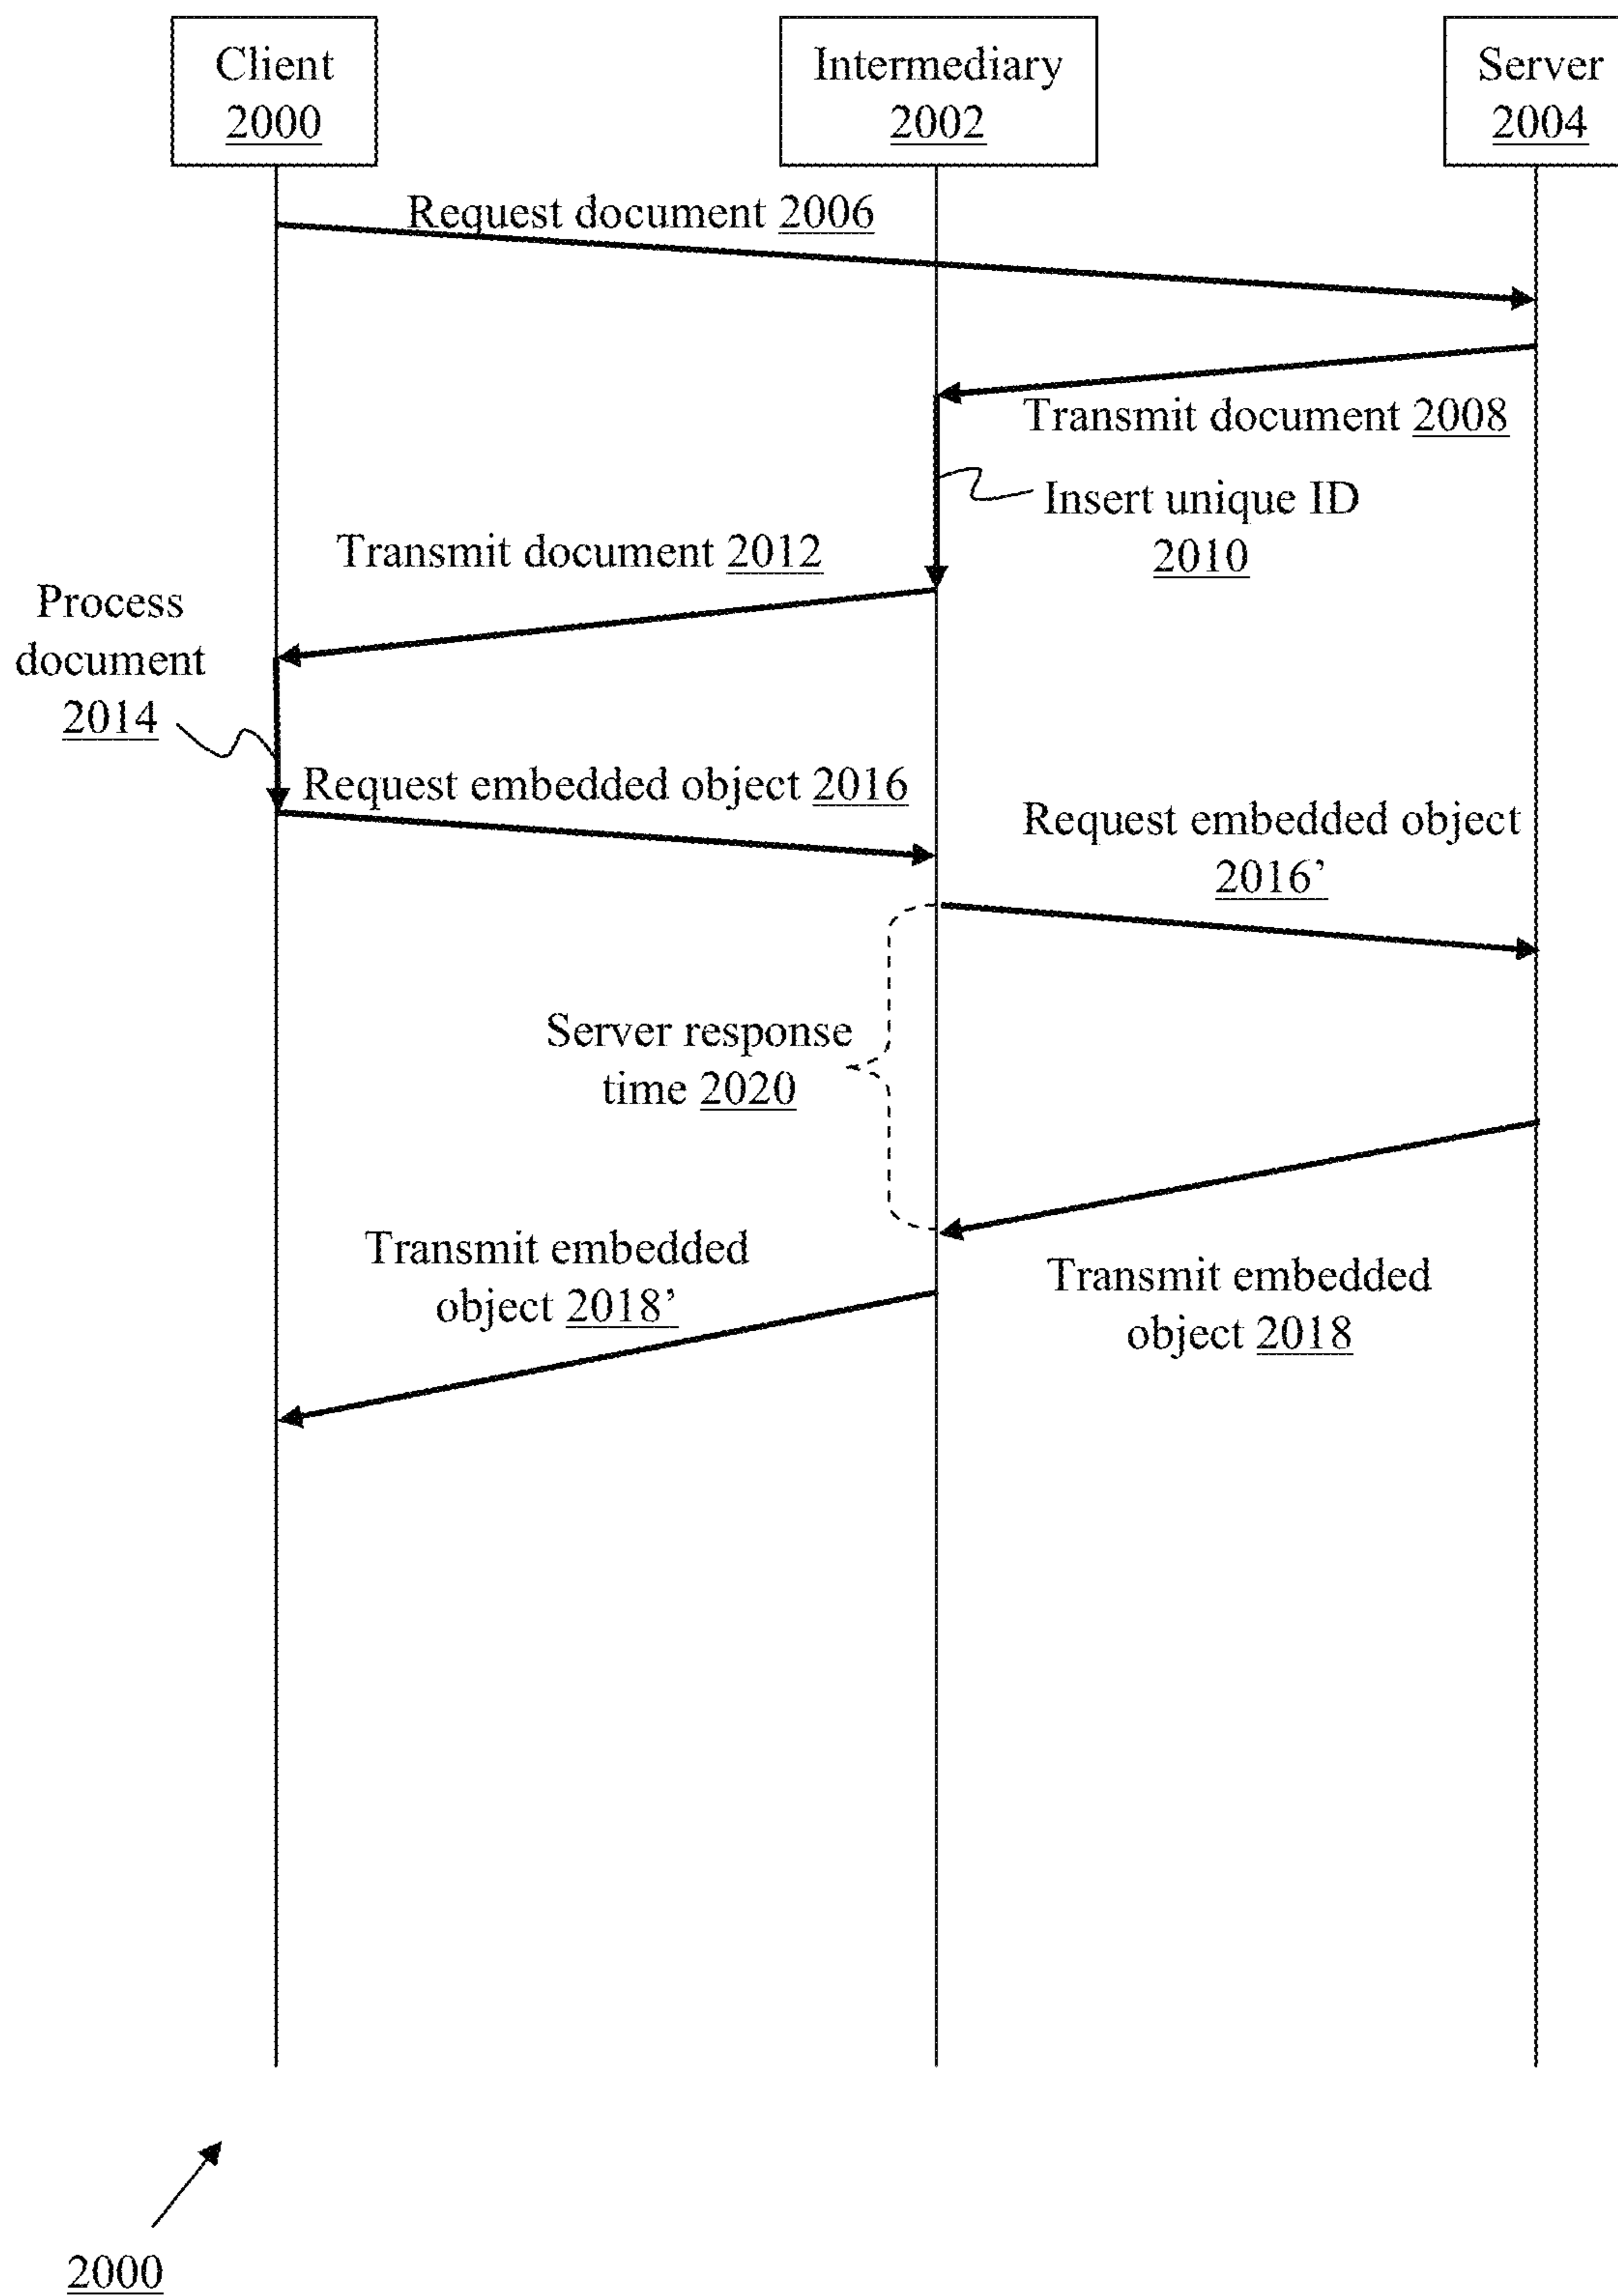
Client
2000

Intermediary
2002

Server
2004

Request document 2006

Transmit document 2008

Insert unique ID
2010

Transmit document 2012

Process
document
2014

Request embedded object 2016

Request embedded object
2016'

Server response
time 2020

Transmit embedded
object 2018'

Transmit embedded
object 2018

2000